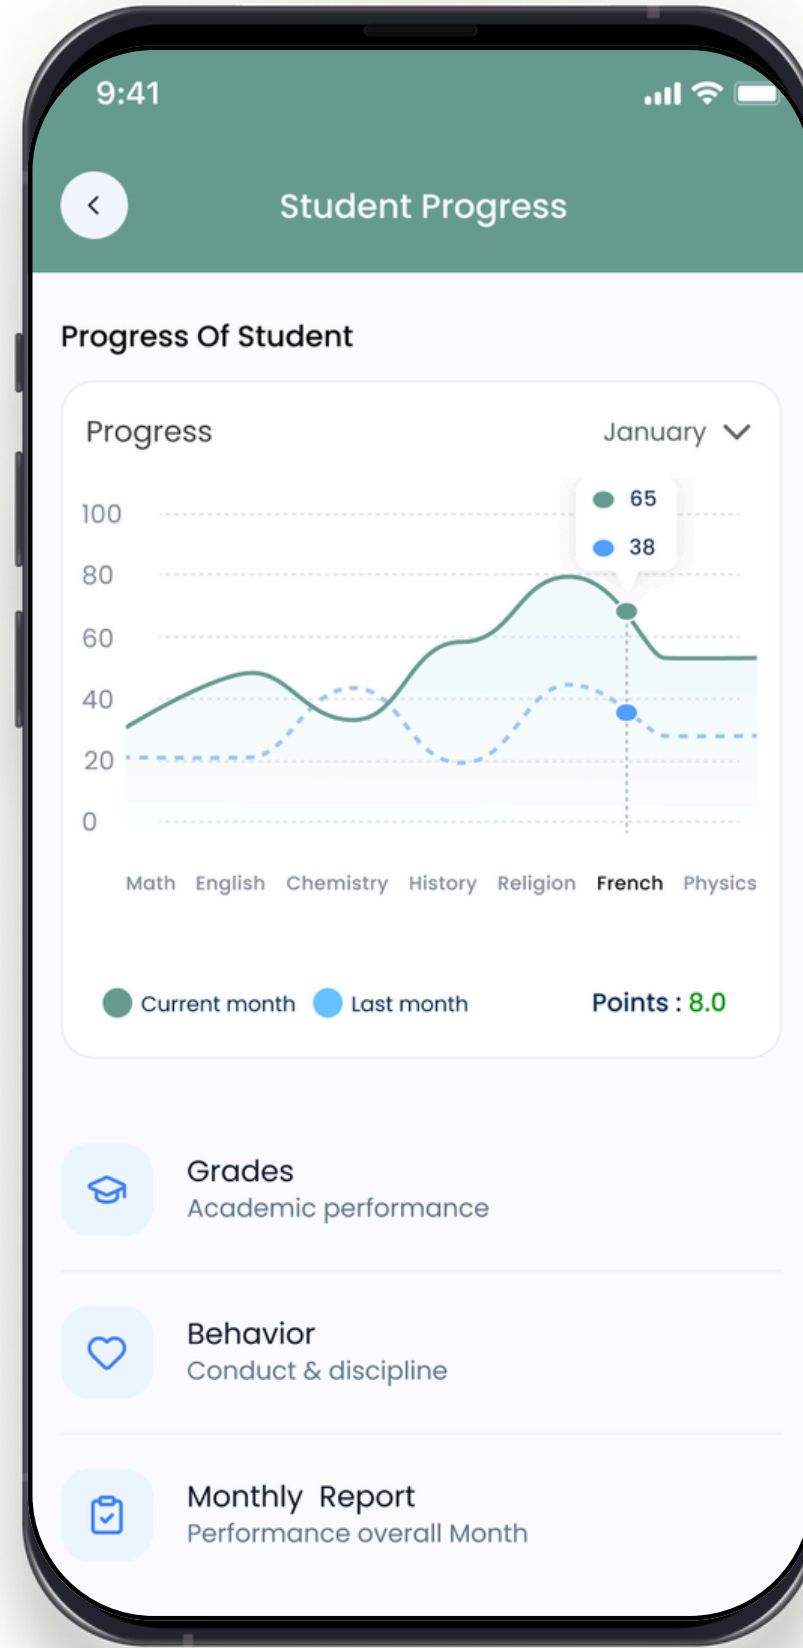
9:41

Student Progress

Progress Of Student

Progress

January

65
38

100
80
60
40
20
0

Math English Chemistry History Religion French Physics

Current month Last month

Points : 8.0

Grades
Academic performance

Behavior
Conduct & discipline

Monthly Report
Performance overall Month